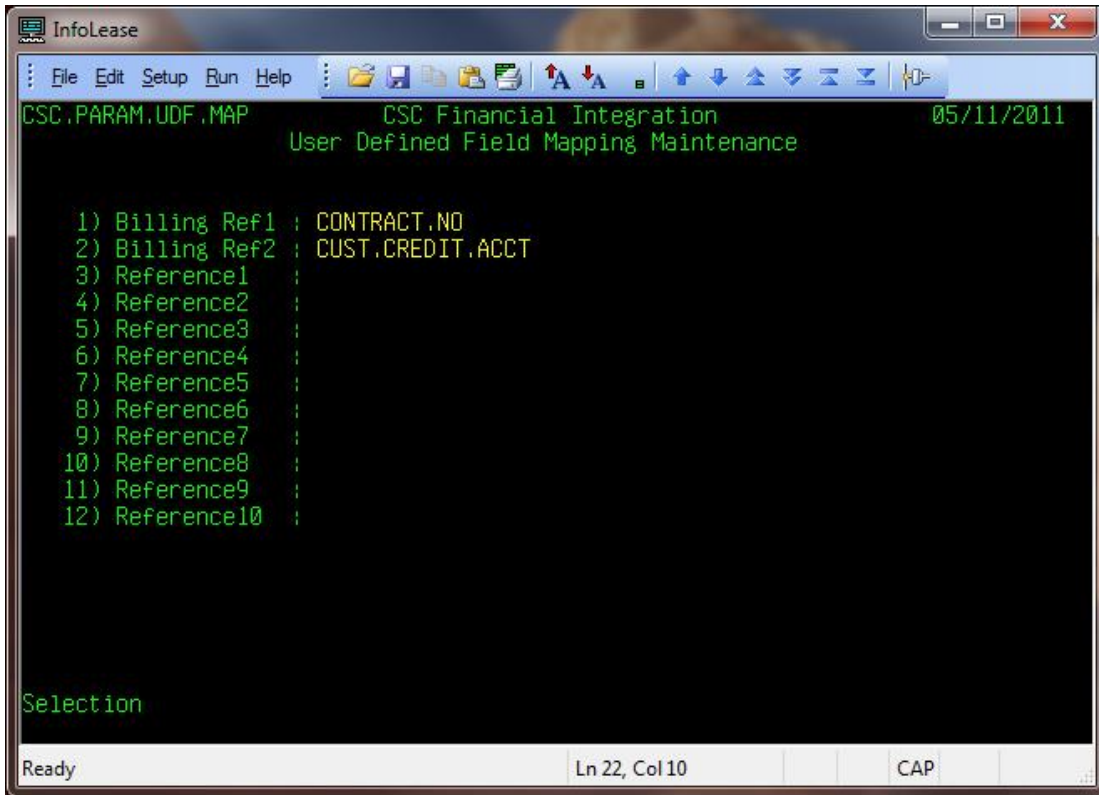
InfoLease

File Edit Setup Run Help

CSC.PARAM.UDF.MAP CSC Financial Integration 05/11/2011
User Defined Field Mapping Maintenance

1) Billing Ref1 : CONTRACT.NO
2) Billing Ref2 : CUST.CREDIT.ACCT
3) Reference1 :
4) Reference2 :
5) Reference3 :
6) Reference4 :
7) Reference5 :
8) Reference6 :
9) Reference7 :
10) Reference8 :
11) Reference9 :
12) Reference10 :

Selection

Ready | Ln 22, Col 10 | CAP